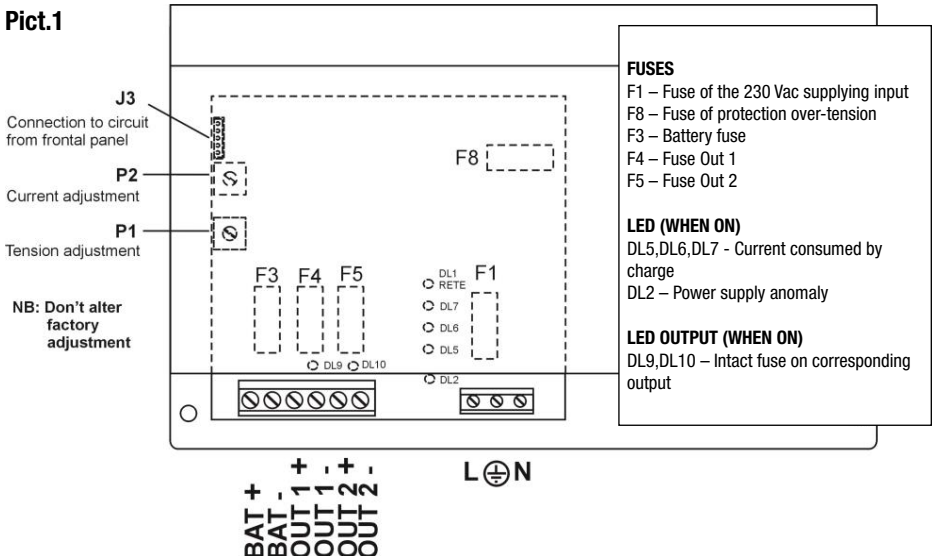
Pict.1

J3
Connection to circuit from frontal panel

P2
Current adjustment

P1
Tension adjustment

NB: Don't alter factory adjustment

F8

F3 F4 F5

DL1 RETE F1
DL7
DL6
DL5
DL9 DL10
DL2

FUSES
F1 – Fuse of the 230 Vac supplying input
F8 – Fuse of protection over-tension
F3 – Battery fuse
F4 – Fuse Out 1
F5 – Fuse Out 2

LED (WHEN ON)
DL5,DL6,DL7 - Current consumed by charge
DL2 – Power supply anomaly

LED OUTPUT (WHEN ON)
DL9,DL10 – Intact fuse on corresponding output

BAT +
BAT -
OUT 1 +
OUT 1 -
OUT 2 +
OUT 2 -

L ⏚ N